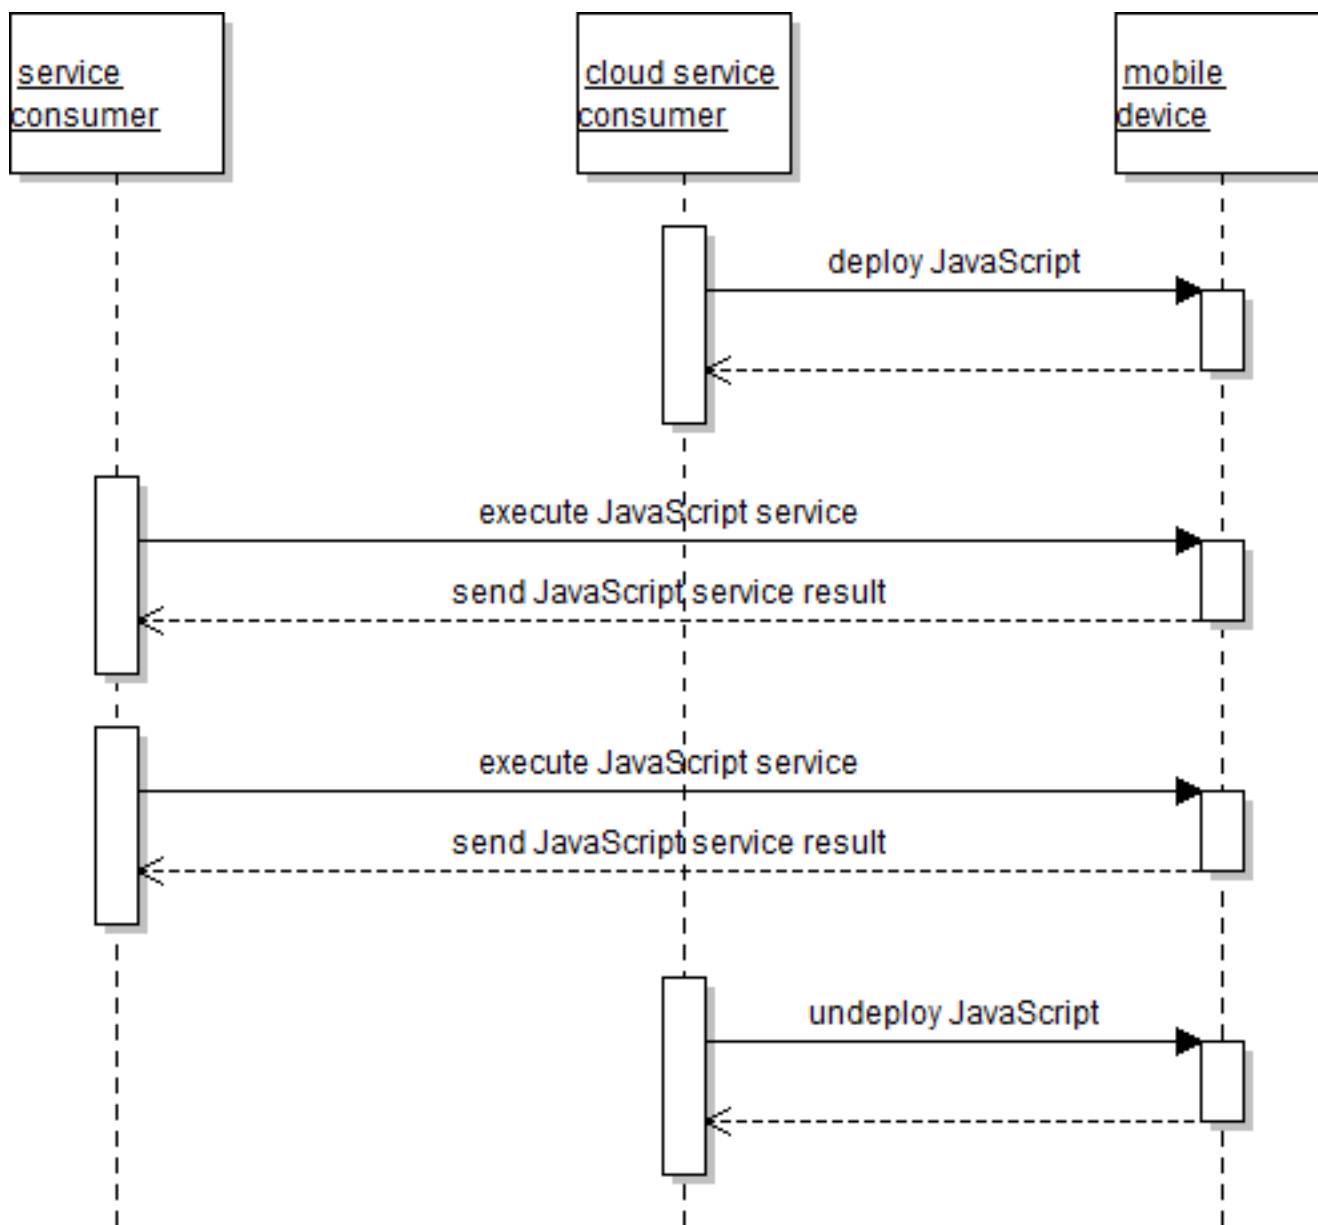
service consumer

cloud service consumer

mobile device

deploy JavaScript

execute JavaScript service

send JavaScript service result

execute JavaScript service

send JavaScript service result

undeploy JavaScript